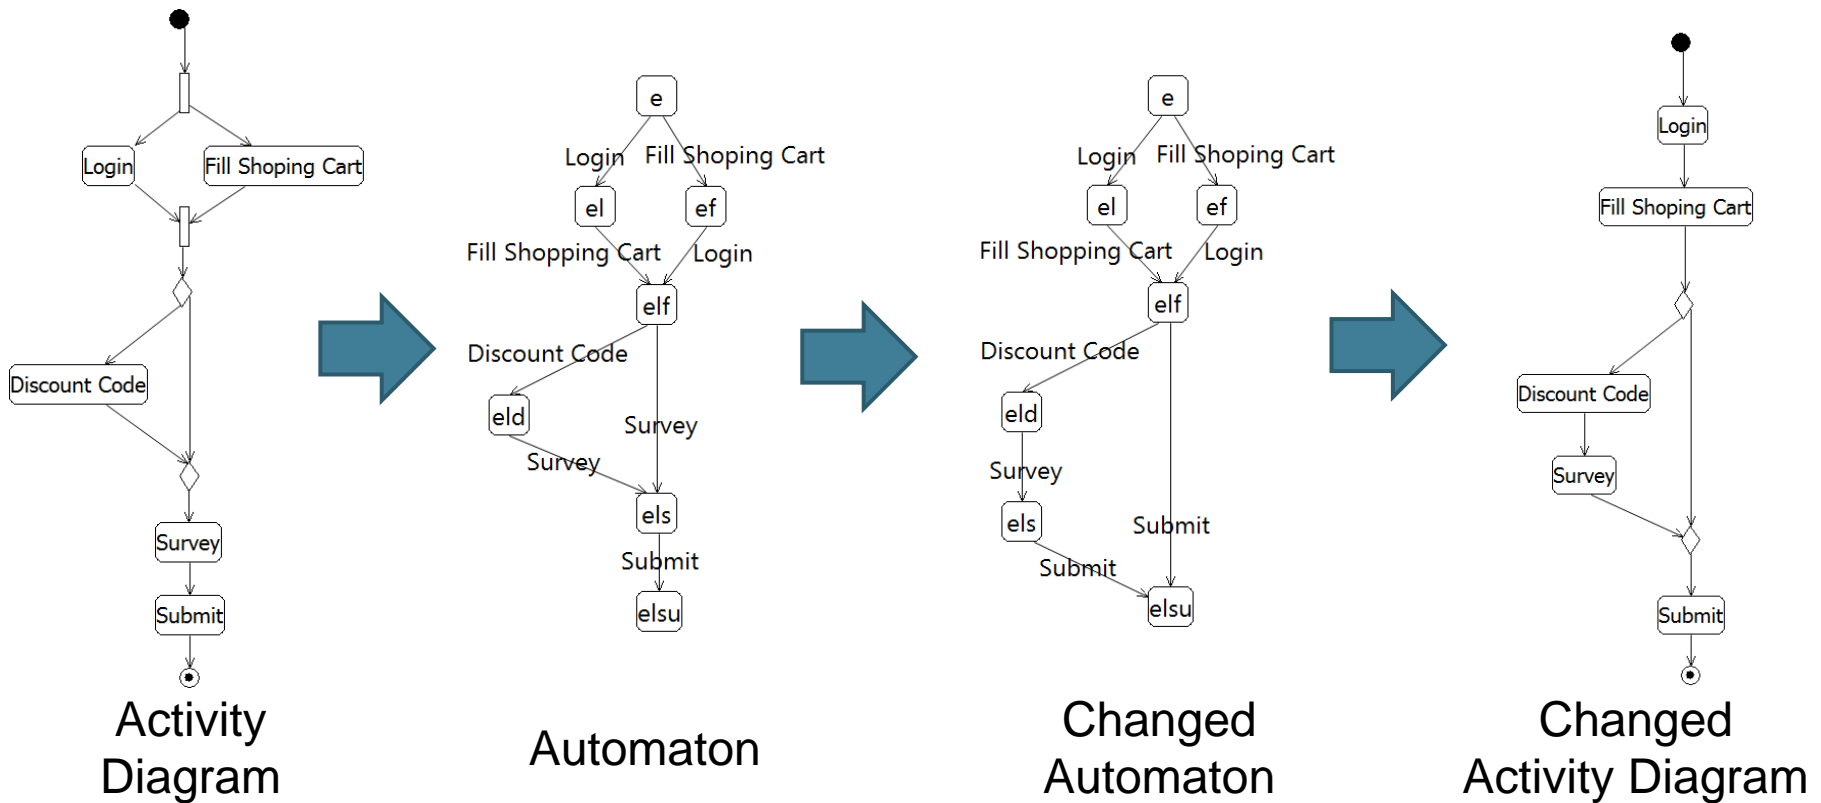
Login

Fill Shoping Cart

Discount Code

Survey

Submit

Activity Diagram

e

Login

Fill Shoping Cart

el

ef

Fill Shopping Cart

Login

elf

Discount Code

eld

Survey

Survey

els

Submit

elsu

Automaton

e

Login

Fill Shoping Cart

el

ef

Fill Shopping Cart

Login

elf

Discount Code

eld

Survey

els

Submit

Submit

elsu

Changed Automaton

Login

Fill Shoping Cart

Discount Code

Survey

Submit

Changed Activity Diagram